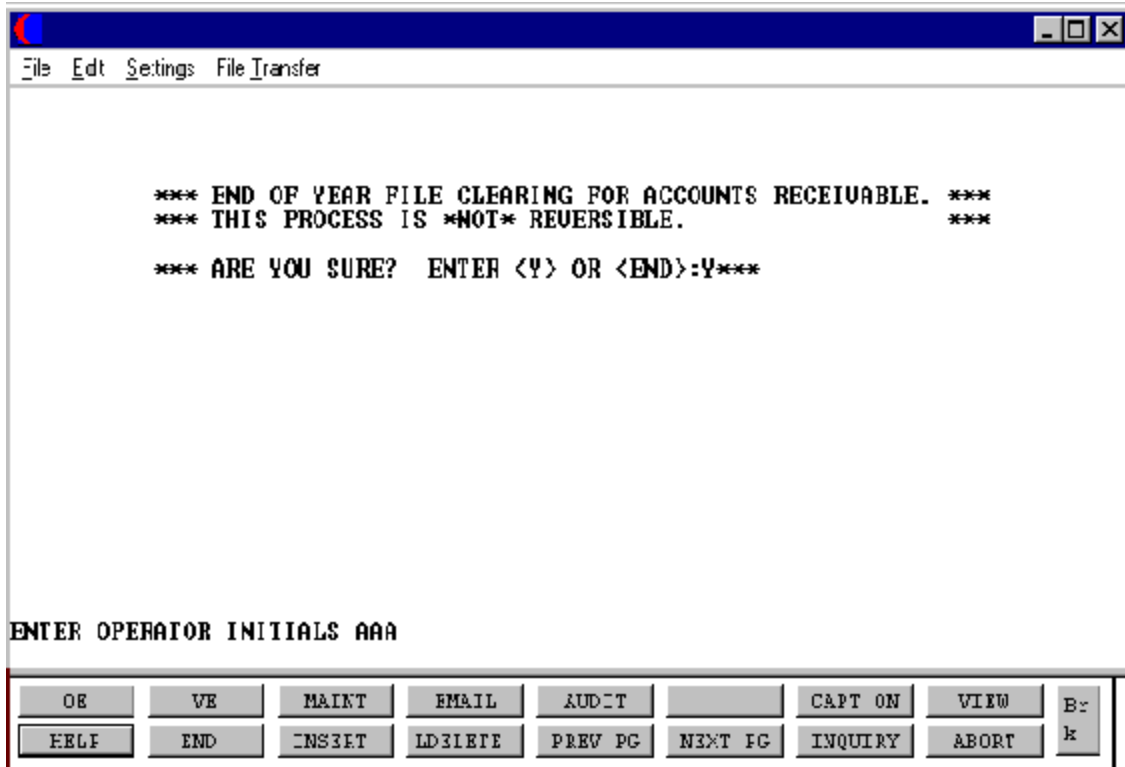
File Edit Settings File Transfer

*** END OF YEAR FILE CLEARING FOR ACCOUNTS RECEIVABLE. ***
*** THIS PROCESS IS *NOT* REVERSIBLE. ***

*** ARE YOU SURE? ENTER <Y> OR <END>:Y***

ENTER OPERATOR INITIALS AAA

OE | VE | MAINT | EMAIL | AUDIT | | CAPTION | VIEW | Brk
HELP | END | INSERT | LDELETE | PREV PG | NEXT PG | INQUIRY | ABORT |